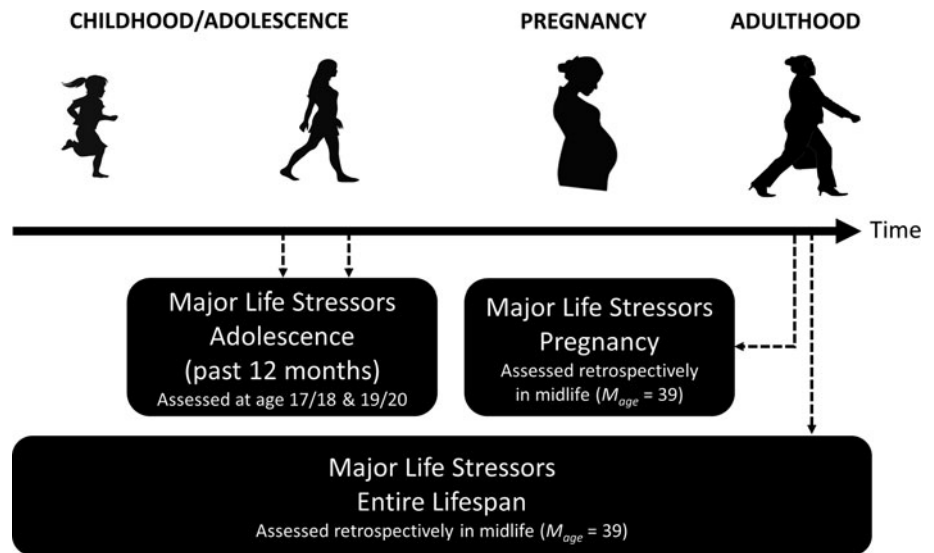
CHILDHOOD/ADOLESCENCE

PREGNANCY

ADULTHOOD

Time

Major Life Stressors
Adolescence
(past 12 months)
Assessed at age 17/18 & 19/20

Major Life Stressors
Pregnancy
Assessed retrospectively in midlife ($M_{age}$ = 39)

Major Life Stressors
Entire Lifespan
Assessed retrospectively in midlife ($M_{age}$ = 39)